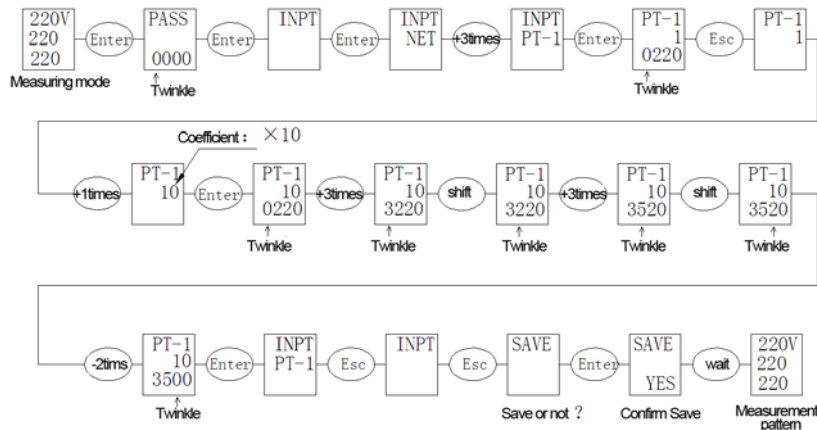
220V
220
220

Measuring mode

Enter

PASS
0000
Twinkle

Enter

INPT

Enter

INPT
NET

+3times

INPT
PT-1

Enter

PT-1
1
0220
Twinkle

Esc

PT-1
1

Coefficient : ×10

+1times

PT-1
10

Enter

PT-1
10
0220
Twinkle

+3times

PT-1
10
3220
Twinkle

shift

PT-1
10
3220
Twinkle

+3times

PT-1
10
3520
Twinkle

shift

PT-1
10
3520
Twinkle

-2tims

PT-1
10
3500
Twinkle

Enter

INPT
PT-1

Esc

INPT

Esc

SAVE
Save or not ?

Enter

SAVE
YES
Confirm Save

wait

220V
220
220
Measurement pattern